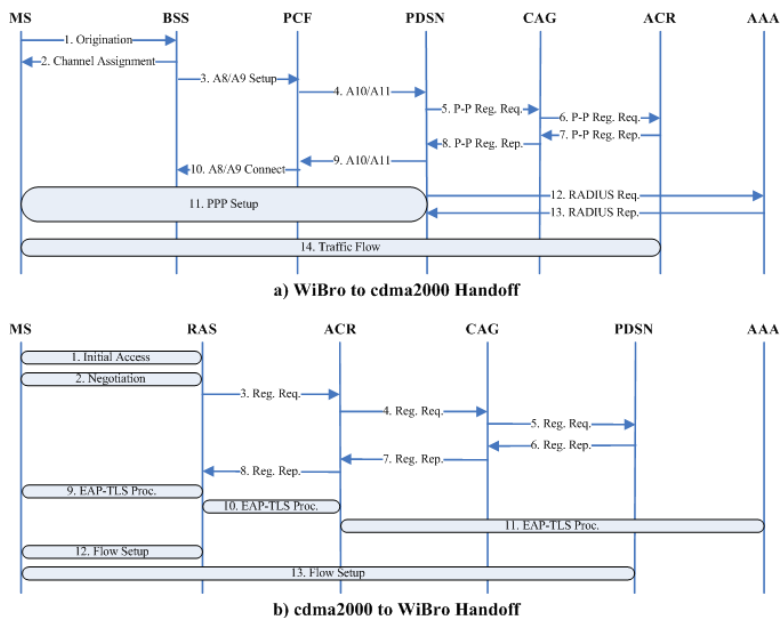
MS BSS PCF PDSN CAG ACR AAA

1. Origination
2. Channel Assignment
3. A8/A9 Setup
4. A10/A11
5. P-P Reg. Req.
6. P-P Reg. Req.
7. P-P Reg. Rep.
8. P-P Reg. Rep.
9. A10/A11
10. A8/A9 Connect
11. PPP Setup
12. RADIUS Req.
13. RADIUS Rep.
14. Traffic Flow

a) WiBro to cdma2000 Handoff

MS RAS ACR CAG PDSN AAA

1. Initial Access
2. Negotiation
3. Reg. Req.
4. Reg. Req.
5. Reg. Req.
6. Reg. Rep.
7. Reg. Rep.
8. Reg. Rep.
9. EAP-TLS Proc.
10. EAP-TLS Proc.
11. EAP-TLS Proc.
12. Flow Setup
13. Flow Setup

b) cdma2000 to WiBro Handoff